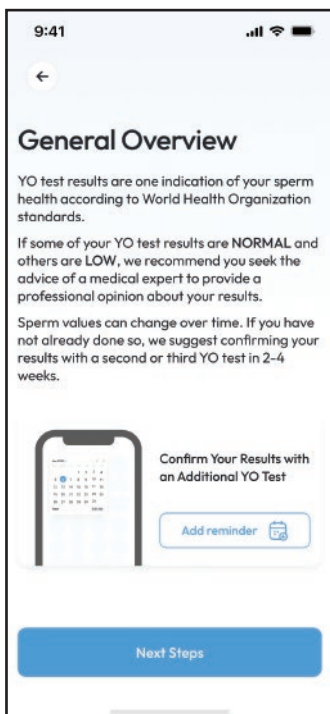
9:41

←

General Overview

YO test results are one indication of your sperm health according to World Health Organization standards.

If some of your YO test results are NORMAL and others are LOW, we recommend you seek the advice of a medical expert to provide a professional opinion about your results.

Sperm values can change over time. If you have not already done so, we suggest confirming your results with a second or third YO test in 2-4 weeks.

Confirm Your Results with an Additional YO Test

Add reminder

Next Steps